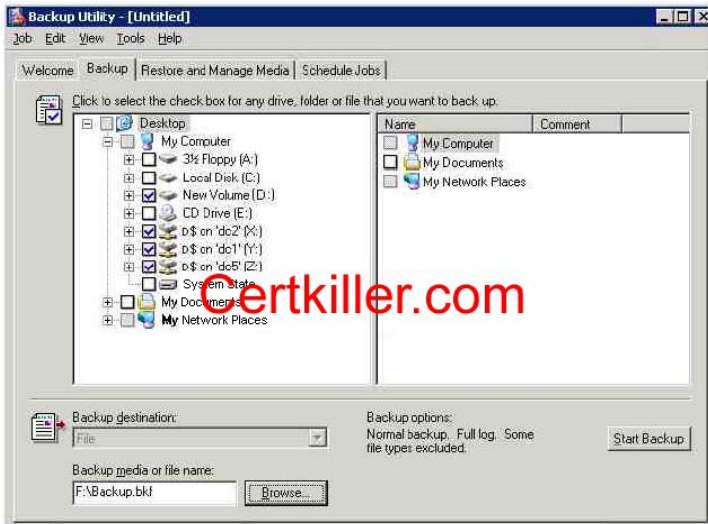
Backup Utility - [Untitled]

Job Edit View Tools Help

Welcome | Backup | Restore and Manage Media | Schedule Jobs

Click to select the check box for any drive, folder or file that you want to back up.

Desktop
My Computer
3½ Floppy (A:)
Local Disk (C:)
New Volume (D:)
CD Drive (E:)
D$ on 'dc2' (X:)
D$ on 'dc1' (Y:)
D$ on 'dc5' (Z:)
System State
My Documents
My Network Places

| Name | Comment |
|---|---|
| My Computer | |
| My Documents | |
| My Network Places | |

Certkiller.com

Backup destination:
File

Backup options:
Normal backup. Full log. Some file types excluded.

Start Backup

Backup media or file name:
F:\Backup.bkf

Browse...